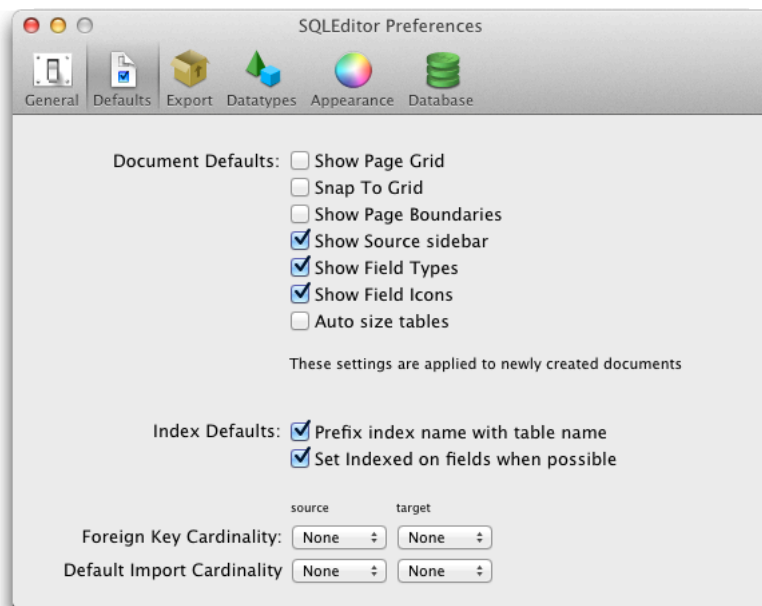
SQLEditor Preferences

General Defaults Export Datatypes Appearance Database

Document Defaults: Show Page Grid
Snap To Grid
Show Page Boundaries
Show Source sidebar
Show Field Types
Show Field Icons
Auto size tables

These settings are applied to newly created documents

Index Defaults: Prefix index name with table name
Set Indexed on fields when possible

source target

Foreign Key Cardinality: None None

Default Import Cardinality None None